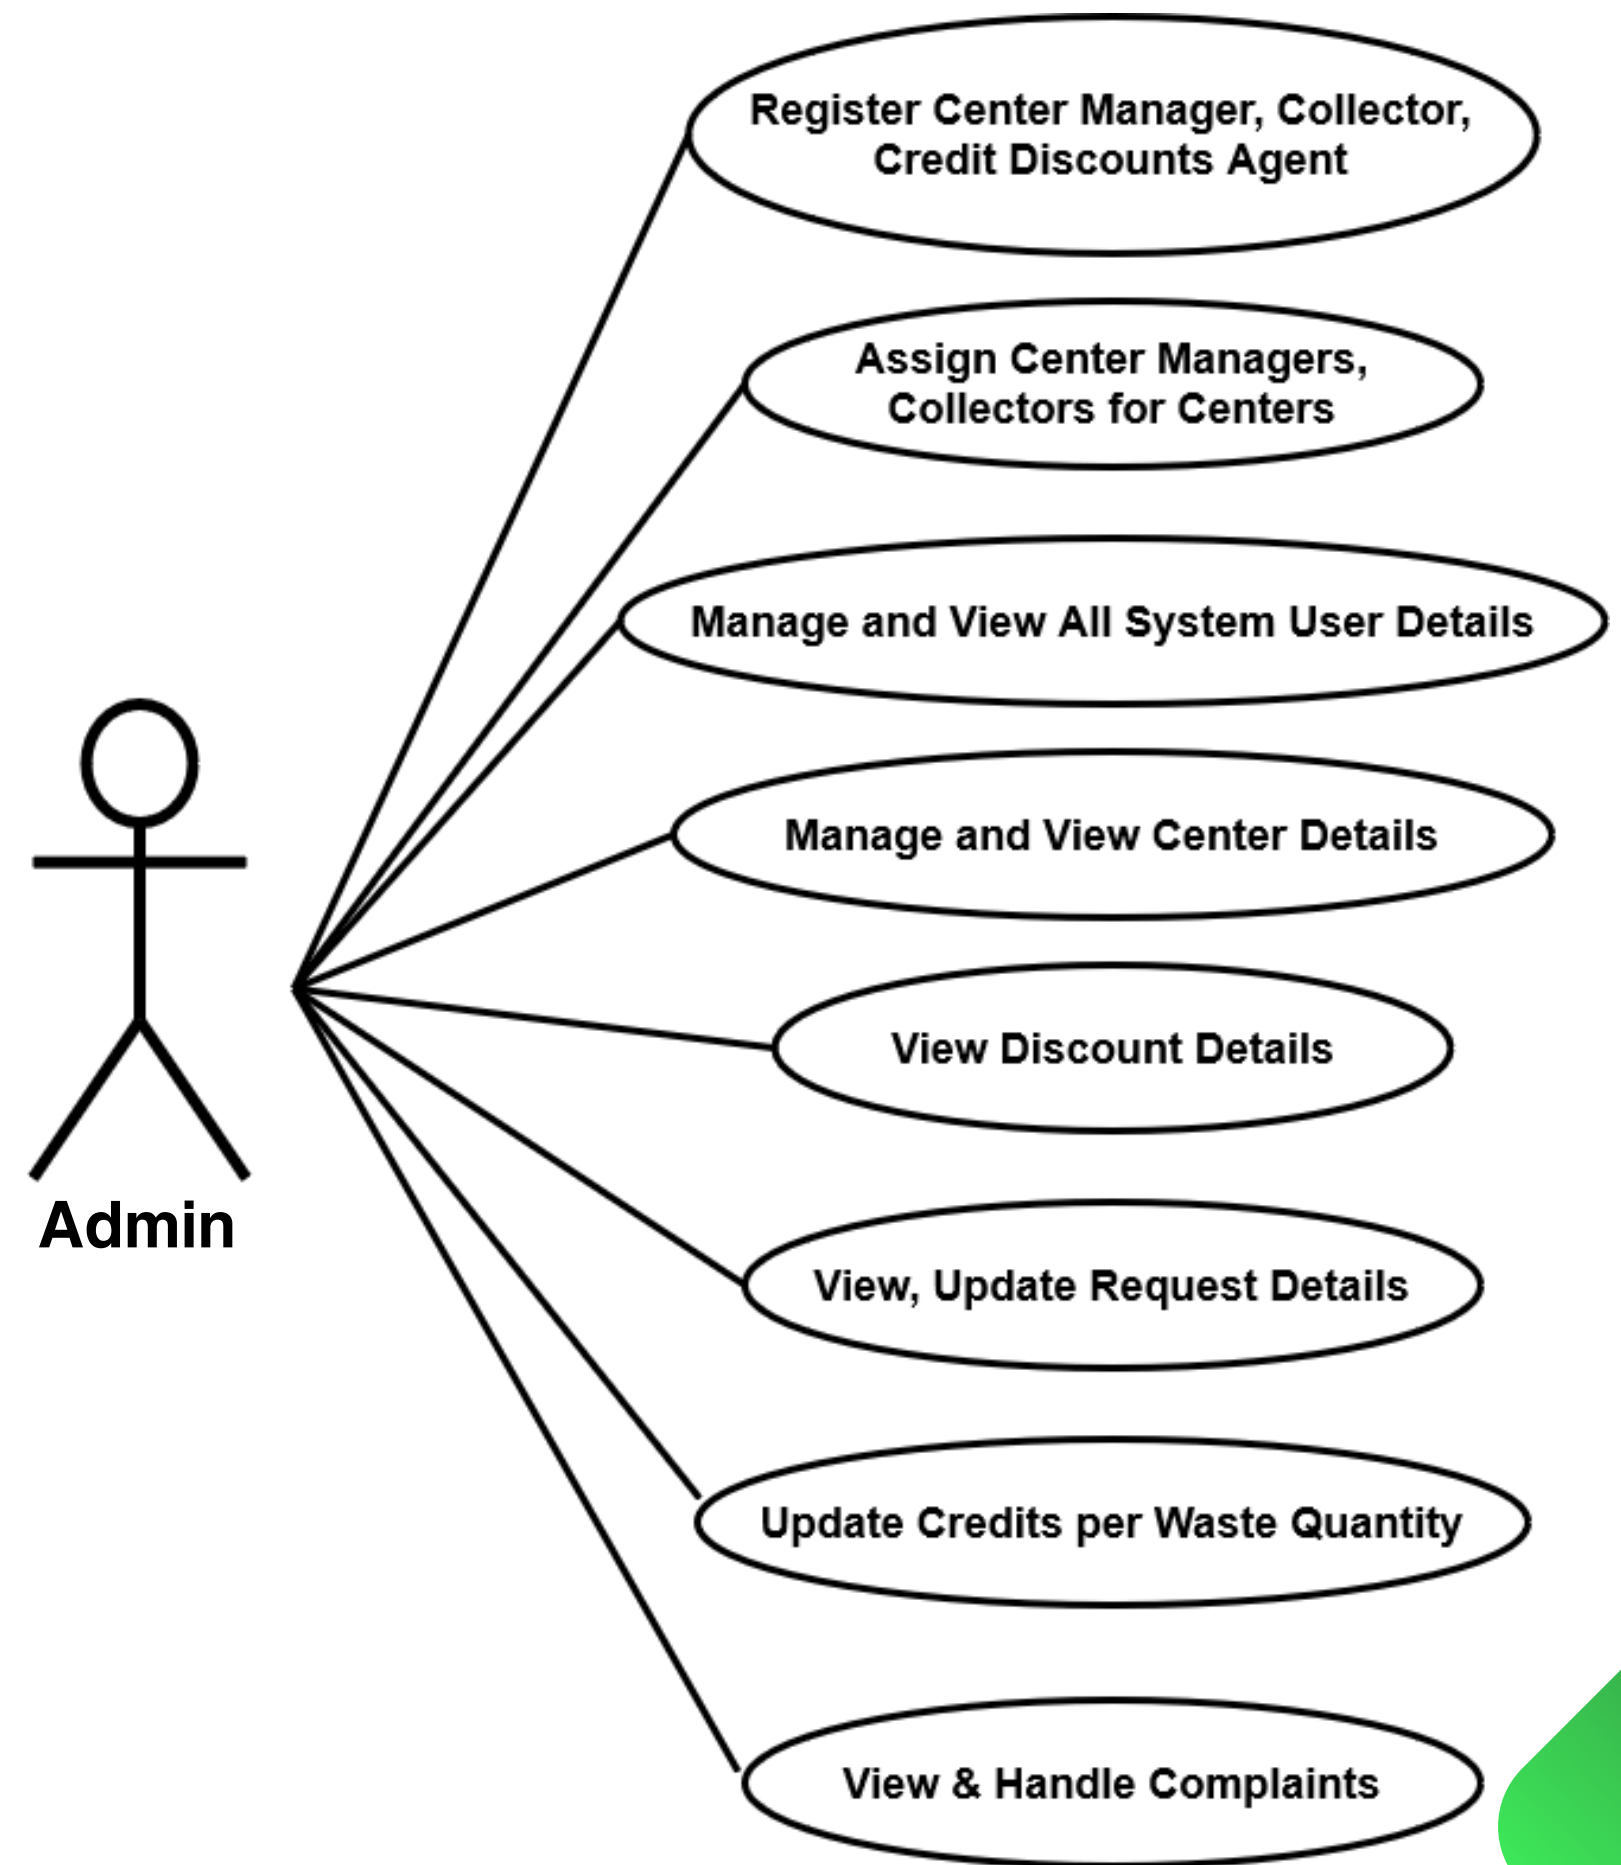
Register Center Manager, Collector, Credit Discounts Agent

Assign Center Managers, Collectors for Centers

Manage and View All System User Details

Manage and View Center Details

View Discount Details

View, Update Request Details

Update Credits per Waste Quantity

View & Handle Complaints

Admin